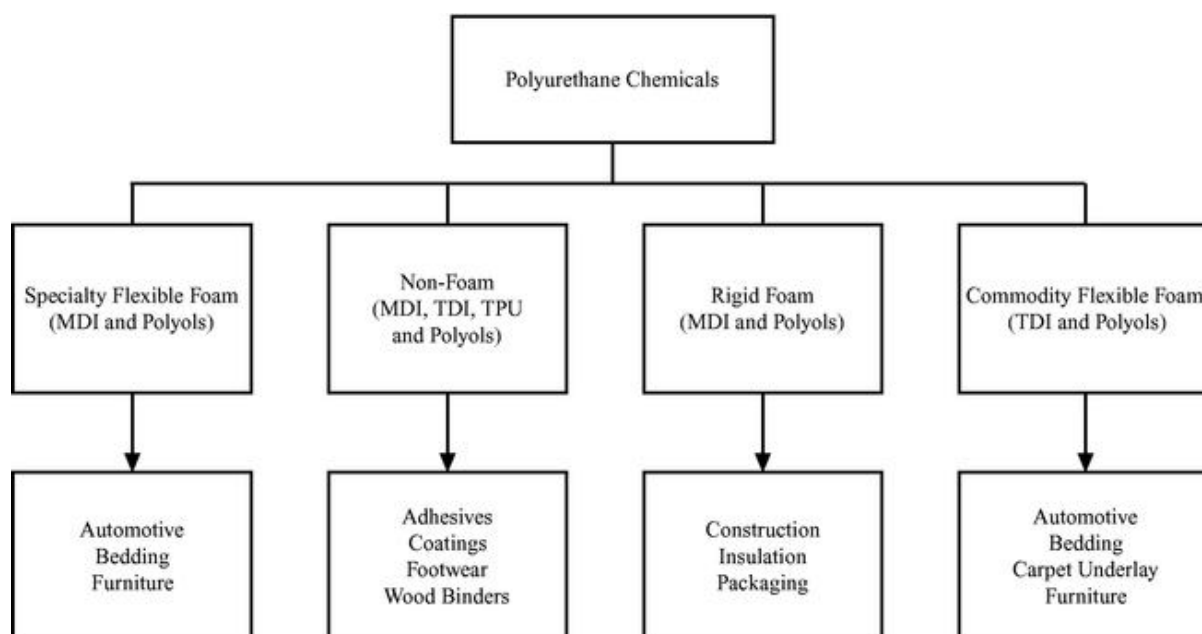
Polyurethane Chemicals

Specialty Flexible Foam (MDI and Polyols)

Non-Foam (MDI, TDI, TPU and Polyols)

Rigid Foam (MDI and Polyols)

Commodity Flexible Foam (TDI and Polyols)

Automotive
Bedding
Furniture

Adhesives
Coatings
Footwear
Wood Binders

Construction
Insulation
Packaging

Automotive
Bedding
Carpet Underlay
Furniture